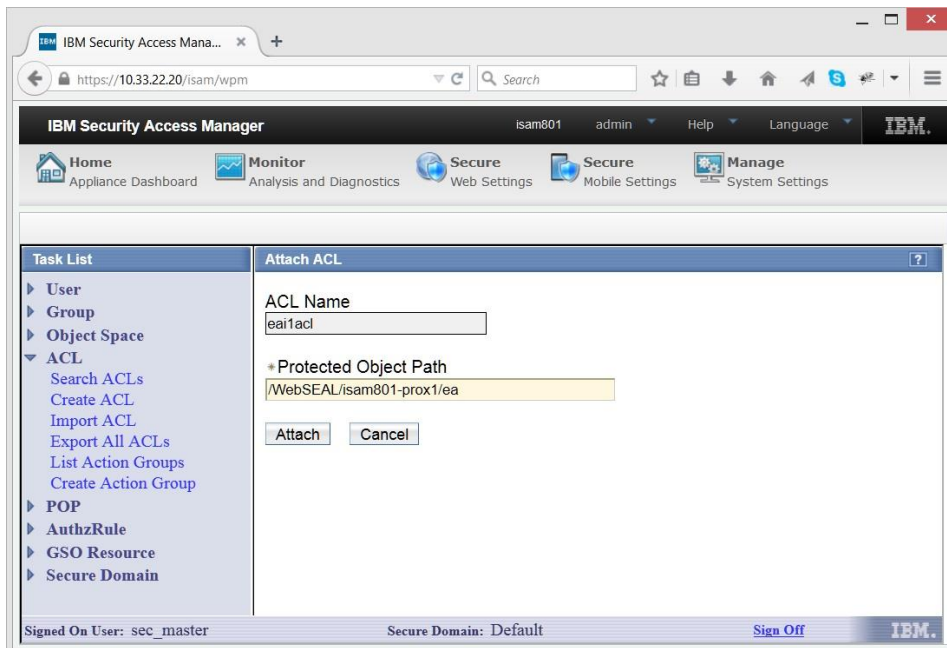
IBM Security Access Mana... ×  +

https://10.33.22.20/isam/wpm

Search

IBM Security Access Manager  isam801  admin  Help  Language  IBM.

Home
Appliance Dashboard

Monitor
Analysis and Diagnostics

Secure
Web Settings

Secure
Mobile Settings

Manage
System Settings

Task List

User
Group
Object Space
ACL
Search ACLs
Create ACL
Import ACL
Export All ACLs
List Action Groups
Create Action Group
POP
AuthzRule
GSO Resource
Secure Domain

Attach ACL

?

ACL Name
eai1acl

*Protected Object Path
/WebSEAL/isam801-prox1/ea

Attach  Cancel

Signed On User: sec_master  Secure Domain: Default  Sign Off  IBM.